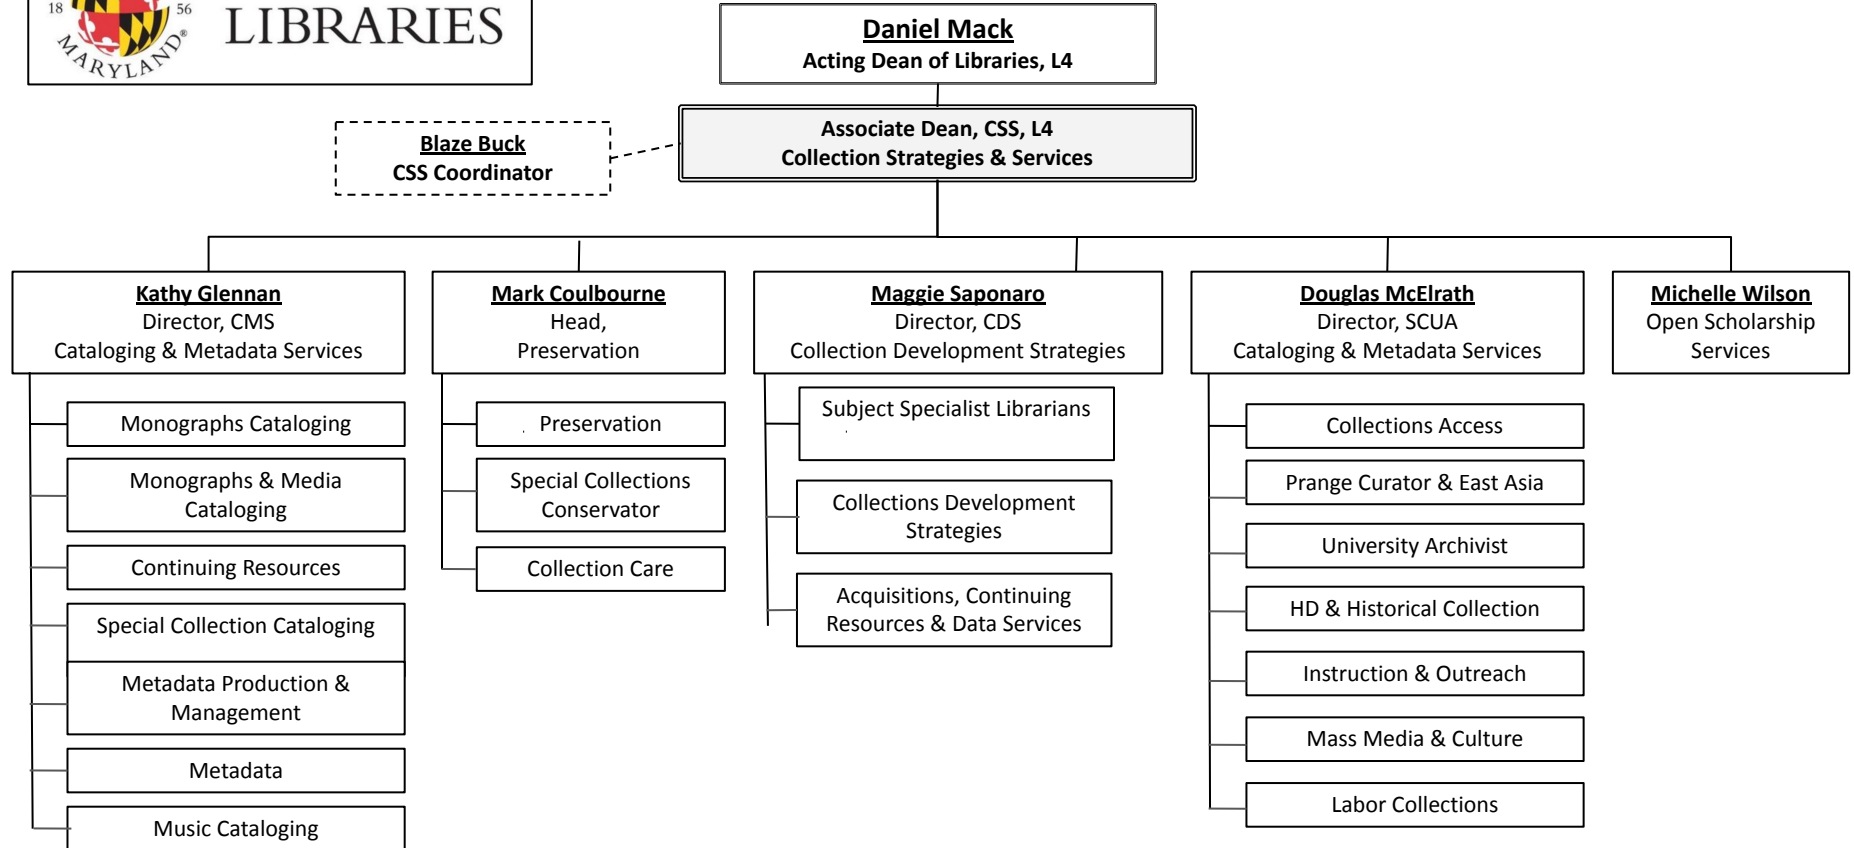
18 56 MARYLAND® LIBRARIES

Daniel Mack
Acting Dean of Libraries, L4

Blaze Buck
CSS Coordinator

Associate Dean, CSS, L4
Collection Strategies & Services

Kathy Glennan
Director, CMS
Cataloging & Metadata Services

Monographs Cataloging

Monographs & Media Cataloging

Continuing Resources

Special Collection Cataloging

Metadata Production & Management

Metadata

Music Cataloging

Mark Coulbourne
Head,
Preservation

Preservation

Special Collections Conservator

Collection Care

Maggie Saponaro
Director, CDS
Collection Development Strategies

Subject Specialist Librarians

Collections Development Strategies

Acquisitions, Continuing Resources & Data Services

Douglas McElrath
Director, SCUA
Cataloging & Metadata Services

Collections Access

Prange Curator & East Asia

University Archivist

HD & Historical Collection

Instruction & Outreach

Mass Media & Culture

Labor Collections

Michelle Wilson
Open Scholarship Services